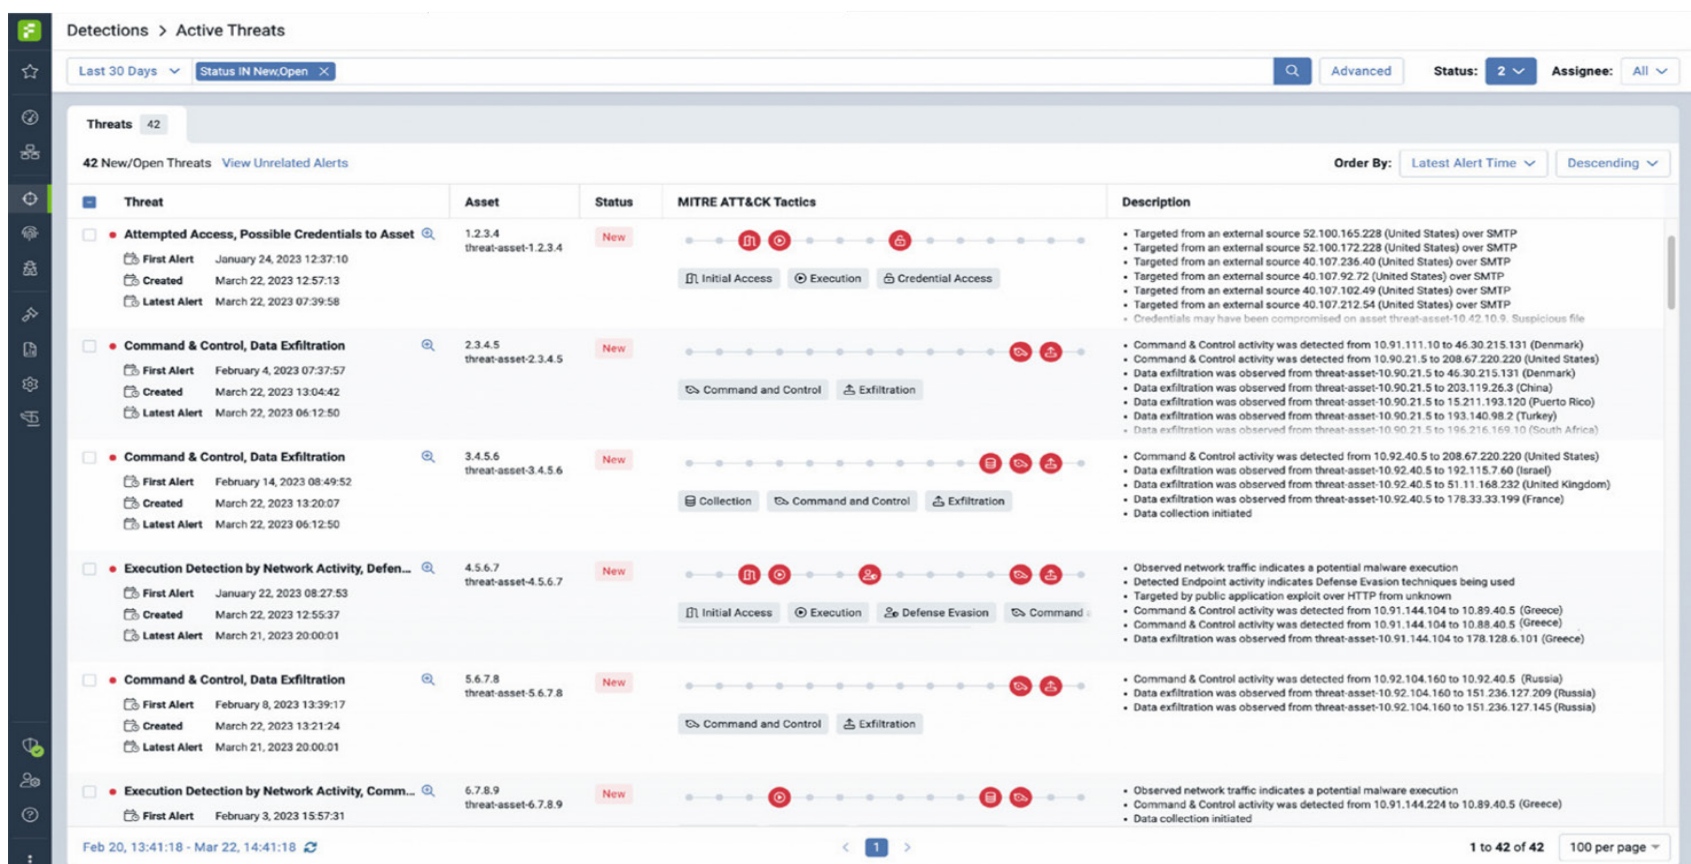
Detections > Active Threats

Last 30 Days
Status IN New,Open
Advanced
Status: 2
Assignee: All

Threats 42

42 New/Open Threats View Unrelated Alerts
Order By: Latest Alert Time Descending

| Threat | Asset | Status | MITRE ATT&CK Tactics | Description |
|---|---|---|---|---|
| Attempted Access, Possible Credentials to Asset<br>First Alert January 24, 2023 12:37:10<br>Created March 22, 2023 12:57:13<br>Latest Alert March 22, 2023 07:39:58 | 1.2.3.4<br>threat-asset-1.2.3.4 | New | Initial Access, Execution, Credential Access | • Targeted from an external source 52.100.165.228 (United States) over SMTP<br>• Targeted from an external source 52.100.172.228 (United States) over SMTP<br>• Targeted from an external source 40.107.236.40 (United States) over SMTP<br>• Targeted from an external source 40.107.92.72 (United States) over SMTP<br>• Targeted from an external source 40.107.102.49 (United States) over SMTP<br>• Targeted from an external source 40.107.212.54 (United States) over SMTP<br>• Credentials may have been compromised on asset threat-asset-10.42.10.9. Suspicious file |
| Command & Control, Data Exfiltration<br>First Alert February 4, 2023 07:37:57<br>Created March 22, 2023 13:04:42<br>Latest Alert March 22, 2023 06:12:50 | 2.3.4.5<br>threat-asset-2.3.4.5 | New | Command and Control, Exfiltration | • Command & Control activity was detected from 10.91.111.10 to 46.30.215.131 (Denmark)<br>• Command & Control activity was detected from 10.90.21.5 to 208.67.220.220 (United States)<br>• Data exfiltration was observed from threat-asset-10.90.21.5 to 46.30.215.131 (Denmark)<br>• Data exfiltration was observed from threat-asset-10.90.21.5 to 203.119.26.3 (China)<br>• Data exfiltration was observed from threat-asset-10.90.21.5 to 15.211.193.120 (Puerto Rico)<br>• Data exfiltration was observed from threat-asset-10.90.21.5 to 193.140.98.2 (Turkey)<br>• Data exfiltration was observed from threat-asset-10.90.21.5 to 196.216.169.10 (South Africa) |
| Command & Control, Data Exfiltration<br>First Alert February 14, 2023 08:49:52<br>Created March 22, 2023 13:20:07<br>Latest Alert March 22, 2023 06:12:50 | 3.4.5.6<br>threat-asset-3.4.5.6 | New | Collection, Command and Control, Exfiltration | • Command & Control activity was detected from 10.92.40.5 to 208.67.220.220 (United States)<br>• Data exfiltration was observed from threat-asset-10.92.40.5 to 192.115.7.60 (Israel)<br>• Data exfiltration was observed from threat-asset-10.92.40.5 to 51.11.168.232 (United Kingdom)<br>• Data exfiltration was observed from threat-asset-10.92.40.5 to 178.33.33.199 (France)<br>• Data collection initiated |
| Execution Detection by Network Activity, Defen...<br>First Alert January 22, 2023 08:27:53<br>Created March 22, 2023 12:55:37<br>Latest Alert March 21, 2023 20:00:01 | 4.5.6.7<br>threat-asset-4.5.6.7 | New | Initial Access, Execution, Defense Evasion, Command | • Observed network traffic indicates a potential malware execution<br>• Detected Endpoint activity indicates Defense Evasion techniques being used<br>• Targeted by public application exploit over HTTP from unknown<br>• Command & Control activity was detected from 10.91.144.104 to 10.89.40.5 (Greece)<br>• Command & Control activity was detected from 10.91.144.104 to 10.88.40.5 (Greece)<br>• Data exfiltration was observed from threat-asset-10.91.144.104 to 178.128.6.101 (Greece) |
| Command & Control, Data Exfiltration<br>First Alert February 8, 2023 13:39:17<br>Created March 22, 2023 13:21:24<br>Latest Alert March 21, 2023 20:00:01 | 5.6.7.8<br>threat-asset-5.6.7.8 | New | Command and Control, Exfiltration | • Command & Control activity was detected from 10.92.104.160 to 10.92.40.5 (Russia)<br>• Data exfiltration was observed from threat-asset-10.92.104.160 to 151.236.127.209 (Russia)<br>• Data exfiltration was observed from threat-asset-10.92.104.160 to 151.236.127.145 (Russia) |
| Execution Detection by Network Activity, Comm...<br>First Alert February 3, 2023 15:57:31 | 6.7.8.9<br>threat-asset-6.7.8.9 | New | | • Observed network traffic indicates a potential malware execution<br>• Command & Control activity was detected from 10.91.144.224 to 10.89.40.5 (Greece)<br>• Data collection initiated |

Feb 20, 13:41:18 - Mar 22, 14:41:18
1
1 to 42 of 42
100 per page